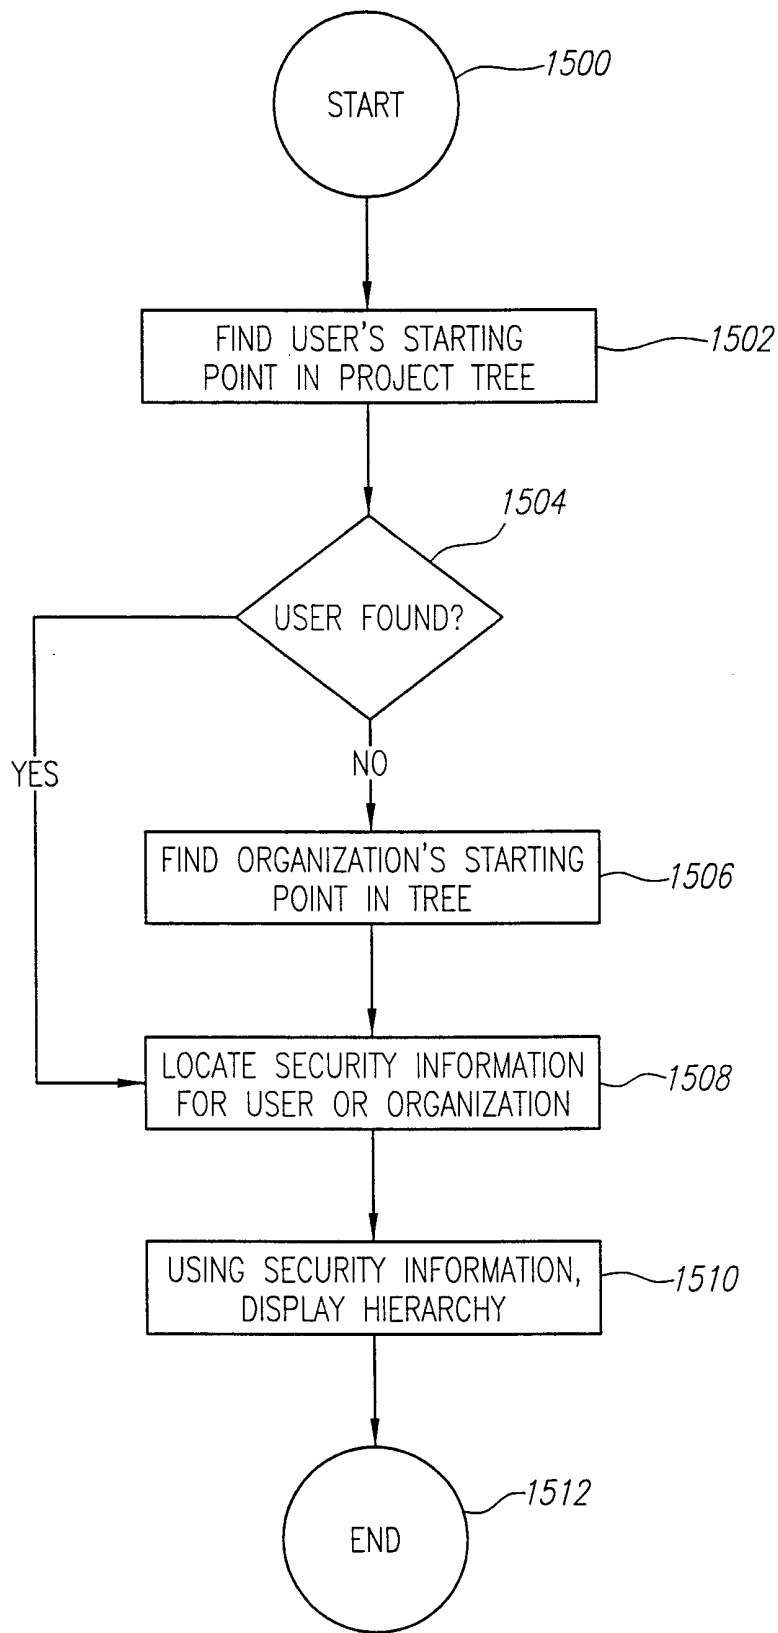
START
1500

FIND USER'S STARTING POINT IN PROJECT TREE
1502

1504
USER FOUND?

YES

NO

FIND ORGANIZATION'S STARTING POINT IN TREE
1506

LOCATE SECURITY INFORMATION FOR USER OR ORGANIZATION
1508

USING SECURITY INFORMATION, DISPLAY HIERARCHY
1510

1512
END